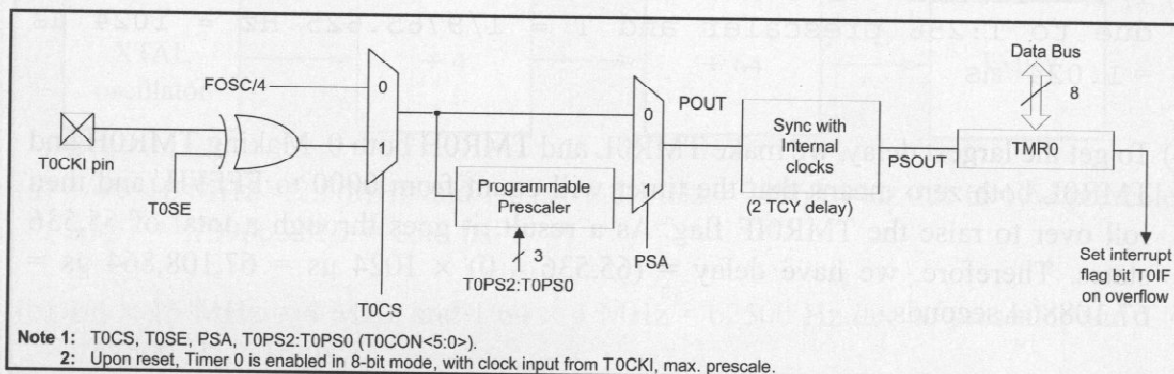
Data Bus

FOSC/4

0

8

POUT

0

Sync with Internal clocks

T0CKI pin

1

PSOUT

TMR0

T0SE

Programmable Prescaler

1

(2 TCY delay)

3

PSA

T0PS2:T0PS0

Set interrupt flag bit T0IF on overflow

T0CS

Note 1: T0CS, T0SE, PSA, T0PS2:T0PS0 (T0CON<5:0>).
2: Upon reset, Timer 0 is enabled in 8-bit mode, with clock input from T0CKI, max. prescale.